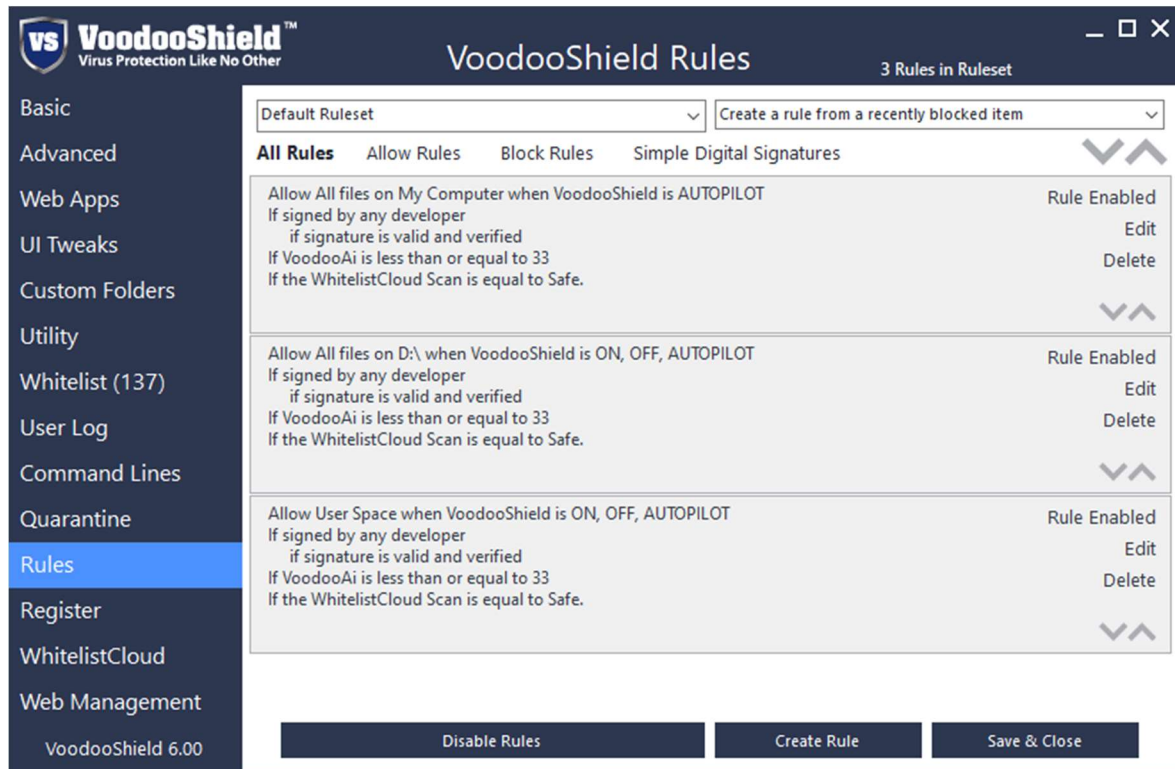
VS VoodooShield™
Virus Protection Like No Other

VoodooShield Rules

3 Rules in Ruleset

Basic
Advanced
Web Apps
UI Tweaks
Custom Folders
Utility
Whitelist (137)
User Log
Command Lines
Quarantine
Rules
Register
WhitelistCloud
Web Management

VoodooShield 6.00

Default Ruleset
Create a rule from a recently blocked item

All Rules Allow Rules Block Rules Simple Digital Signatures

Allow All files on My Computer when VoodooShield is AUTOPILOT
If signed by any developer
if signature is valid and verified
If VoodooAi is less than or equal to 33
If the WhitelistCloud Scan is equal to Safe.

Rule Enabled
Edit
Delete

Allow All files on D:\ when VoodooShield is ON, OFF, AUTOPILOT
If signed by any developer
if signature is valid and verified
If VoodooAi is less than or equal to 33
If the WhitelistCloud Scan is equal to Safe.

Rule Enabled
Edit
Delete

Allow User Space when VoodooShield is ON, OFF, AUTOPILOT
If signed by any developer
if signature is valid and verified
If VoodooAi is less than or equal to 33
If the WhitelistCloud Scan is equal to Safe.

Rule Enabled
Edit
Delete

Disable Rules
Create Rule
Save & Close